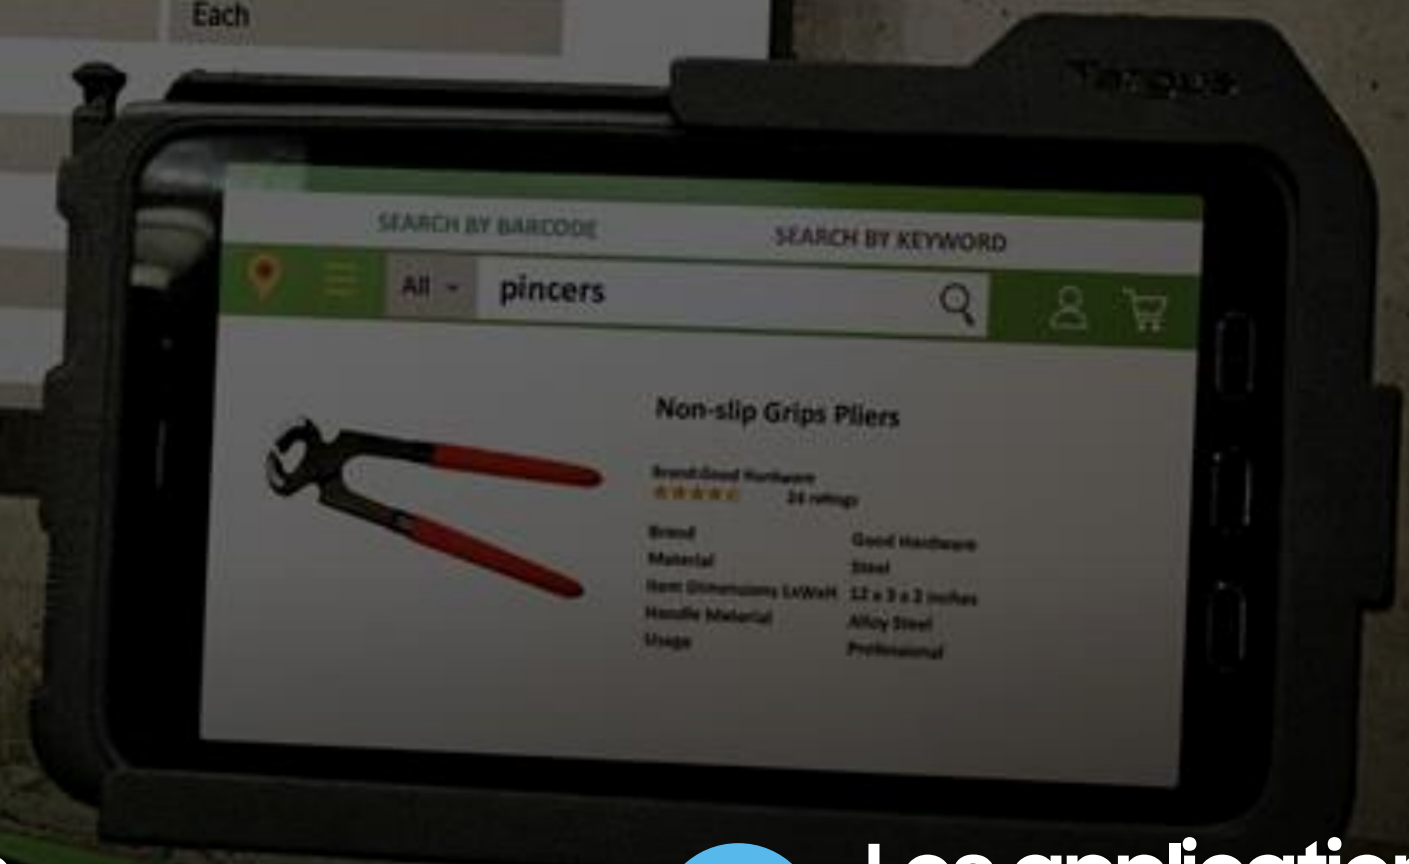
Each

Targus

SEARCH BY BARCODE

SEARCH BY KEYWORD

All

pincers

Non-slip Grips Pliers

Brand:Good Hardware

26 ratings

| | |
|---|---|
| Brand | Good Hardware |
| Material | Steel |
| Item Dimensions LxWxH | 12 x 3 x 2 inches |
| Handle Material | Alloy Steel |
| Usage | Professional |

Les application